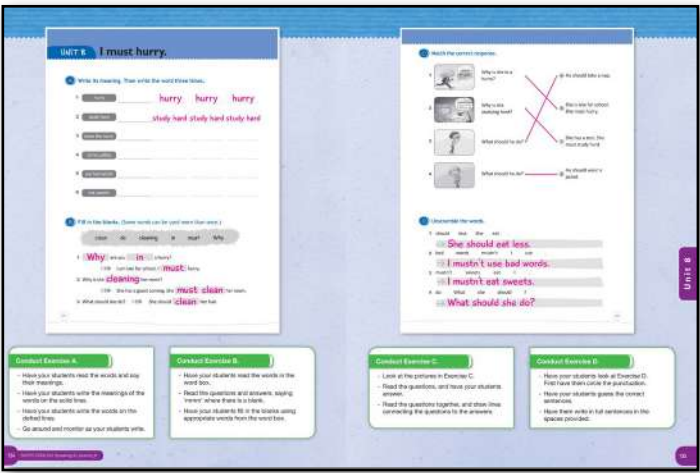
UNIT 8 I must hurry.

A Write its meaning. Then write the word three times.

1 hurry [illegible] hurry hurry hurry
2 study hard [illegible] study hard study hard study hard
3 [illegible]
4 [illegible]
5 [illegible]
6 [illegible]

B Fill in the blanks. (Some words can be used more than once.)

clean in cleaning must Why

1 Why are you in a hurry?
I am late for school. I must hurry.
2 Why is she cleaning her room?
She has a guest coming. She must clean her room.
3 What should we do? She should clean her hair.

C Match the correct response.

1 Why is she in a hurry?
2 Why is she studying hard?
3 What should he do?
4 What should he do?

He should take a nap.
She is late for school. She must hurry.
She has a test. She must study hard.
He should wash his hands.

D Unscramble the words.

1 should less she eat
She should eat less.
2 bad words mustn't I use
I mustn't use bad words.
3 mustn't sweets I eat
I mustn't eat sweets.
4 do What she should ?
What should she do?

Unit 8

Conduct Exercise A.
- Have your students read the words and say their meanings.
- Have your students write the meanings of the words on the solid lines.
- Have your students write the words on the dotted lines.
- Go around and monitor as your students write.

Conduct Exercise B.
- Have your students read the words in the word box.
- Read the questions and answers, saying 'mmm' where there is a blank.
- Have your students fill in the blanks using appropriate words from the word box.

Conduct Exercise C.
- Look at the pictures in Exercise C.
- Read the questions, and have your students answer.
- Read the questions together, and draw lines connecting the questions to the answers.

Conduct Exercise D.
- Have your students look at Exercise D. First have them circle the punctuation.
- Have your students guess the correct sentences.
- Have them write in full sentences in the spaces provided.

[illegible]